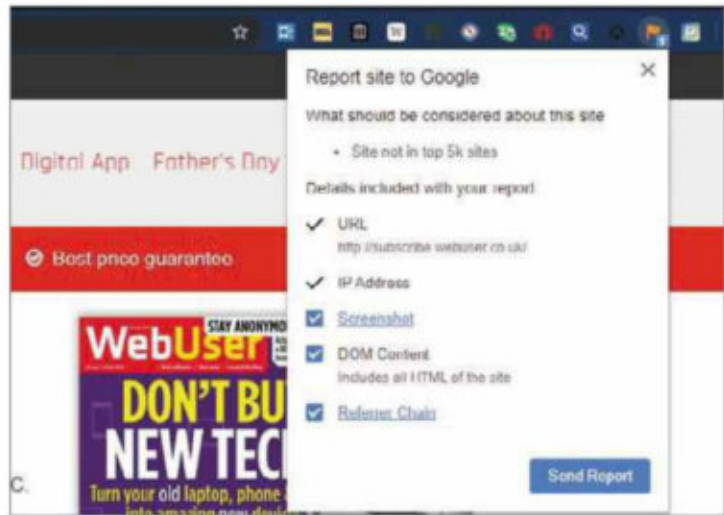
Report site to Google

What should be considered about this site

• Site not in top 5k sites

Details included with your report

URL
http://subscribe.webuser.co.uk/

IP Address

Screenshot

DOM Content
Includes all HTML of the site

Referrer Chain

Send Report

Digital App Father's Day

Best price guarantee

WebUser
STAY ANONYMO
DON'T BU
NEW TEC
Turn your old laptop, phone
into amazing new devic

C.